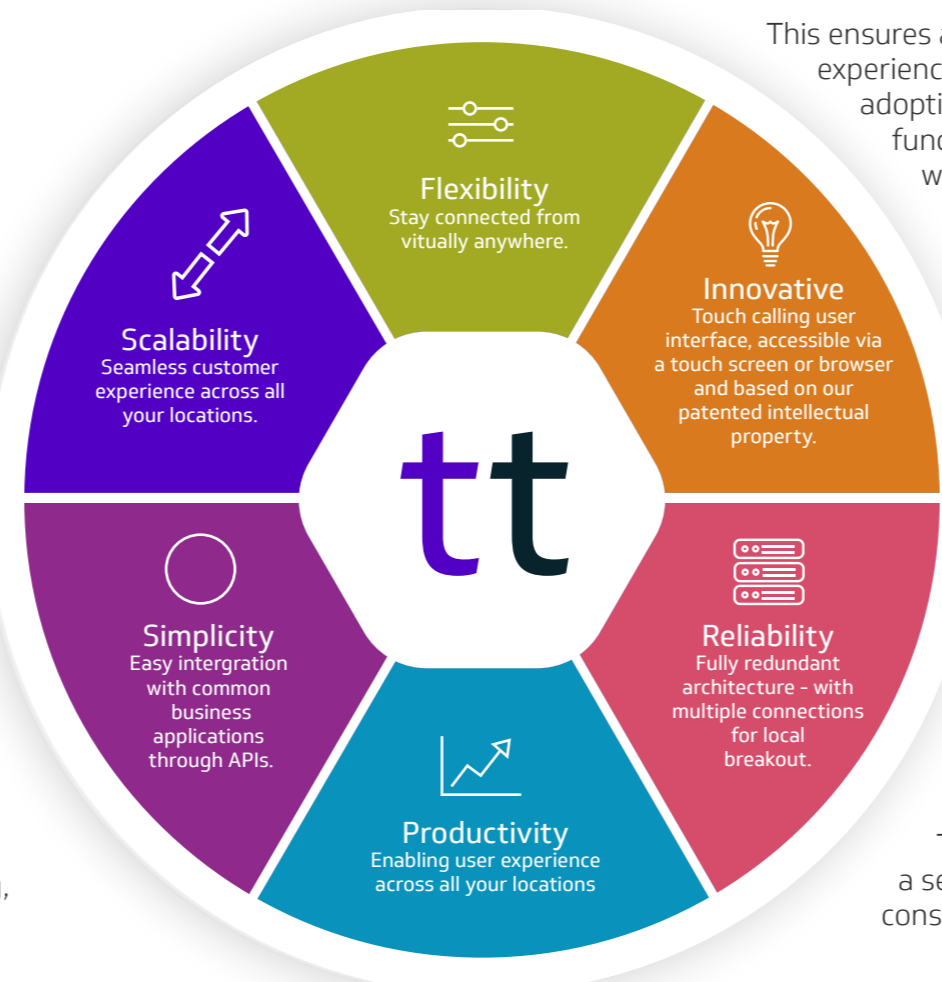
This ensures a
experienc
adopti
func
w

Flexibility
Stay connected from vitually anywhere.

Innovative
Touch calling user interface, accessible via a touch screen or browser and based on our patented intellectual property.

Reliability
Fully redundant architecture - with multiple connections for local breakout.

Productivity
Enabling user experience across all your locations

Simplicity
Easy intergration with common business applications through APIs.

Scalability
Seamless customer experience across all your locations.

tt

-
a se
cons

,